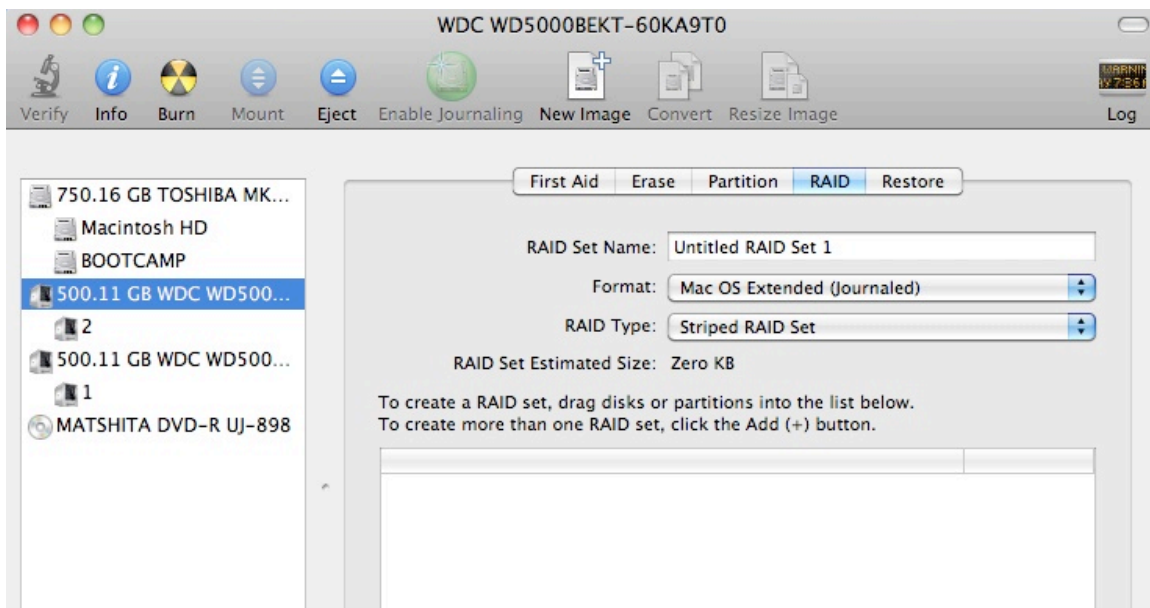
WDC WD5000BEKT-60KA9T0

Verify Info Burn Mount Eject Enable Journaling New Image Convert Resize Image

WARNIN
Log

750.16 GB TOSHIBA MK...
Macintosh HD
BOOTCAMP
500.11 GB WDC WD500...
2
500.11 GB WDC WD500...
1
MATSHITA DVD-R UJ-898

First Aid Erase Partition RAID Restore

RAID Set Name: Untitled RAID Set 1

Format: Mac OS Extended (Journaled)

RAID Type: Striped RAID Set

RAID Set Estimated Size: Zero KB

To create a RAID set, drag disks or partitions into the list below.
To create more than one RAID set, click the Add (+) button.